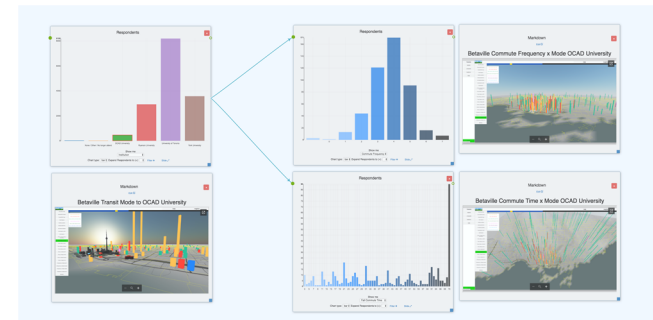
Respondents

Markdown

Betaville Transit Mode to OCAD University

Respondents

Markdown

Betaville Commute Frequency x Mode OCAD University

Respondents

Markdown

Betaville Commute Time x Mode OCAD University